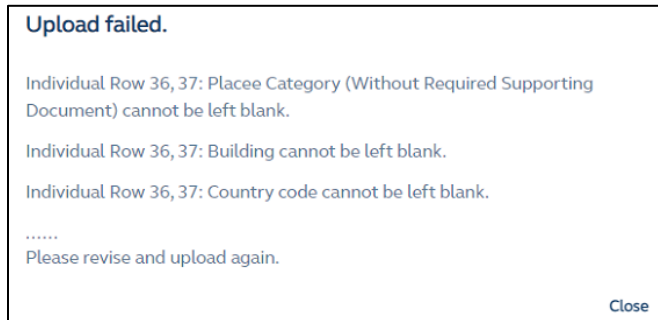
Upload failed.

Individual Row 36, 37: Placee Category (Without Required Supporting Document) cannot be left blank.

Individual Row 36, 37: Building cannot be left blank.

Individual Row 36, 37: Country code cannot be left blank.

......
Please revise and upload again.

Close